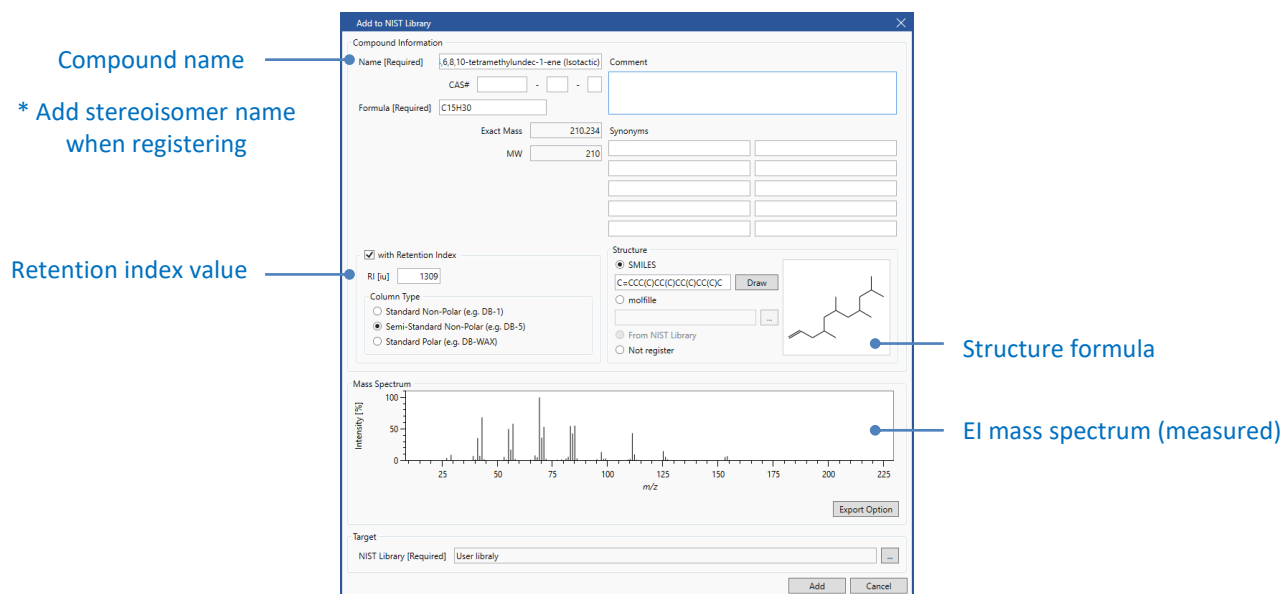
Add to NIST Library

Compound name

* Add stereoisomer name when registering

Compound Information

Name [Required] ,6,8,10-tetramethylundec-1-ene (Isotactic)

Comment

CAS# - -

Formula [Required] C15H30

Exact Mass 210.234

Synonyms

MW 210

Retention index value

with Retention Index

RI [iu] 1309

Column Type

Standard Non-Polar (e.g. DB-1)

Semi-Standard Non-Polar (e.g. DB-5)

Standard Polar (e.g. DB-WAX)

Structure

SMILES

C=CCC(C)CC(C)CC(C)CC(C)C Draw

molfille

...

From NIST Library

Not register

Structure formula

Mass Spectrum

Intensity [%]

100

50

0

25 50 75 100 125 150 175 200 225

m/z

EI mass spectrum (measured)

Export Option

Target

NIST Library [Required] User libraly ...

Add Cancel